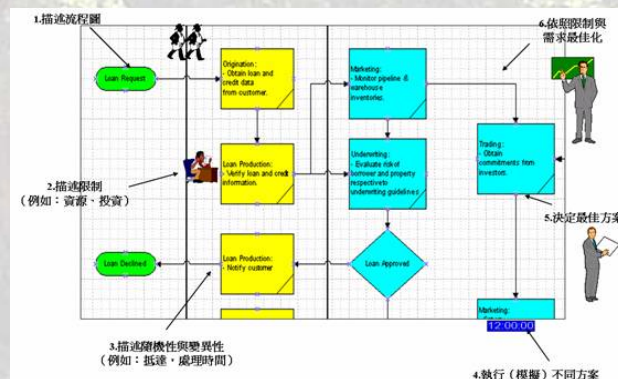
1.描述流程圖

6.依照限制與需求最佳化

Loan Request

Origination:
- Obtain loan and credit data from customer.

Marketing:
- Monitor pipeline & warehouse inventories.

Trading:
- Obtain commitments from investors.

2.描述限制
（例如：資源、投資）

Loan Production:
- Verify loan and credit information.

Underwriting:
- Evaluate risk of borrower and property respective to underwriting guidelines.

5.決定最佳方案

Loan Declined

Loan Production:
- Notify customer

Loan Approved

3.描述隨機性與變異性
（例如：抵達、處理時間）

Marketing:

12:00:00

4.執行（模擬）不同方案